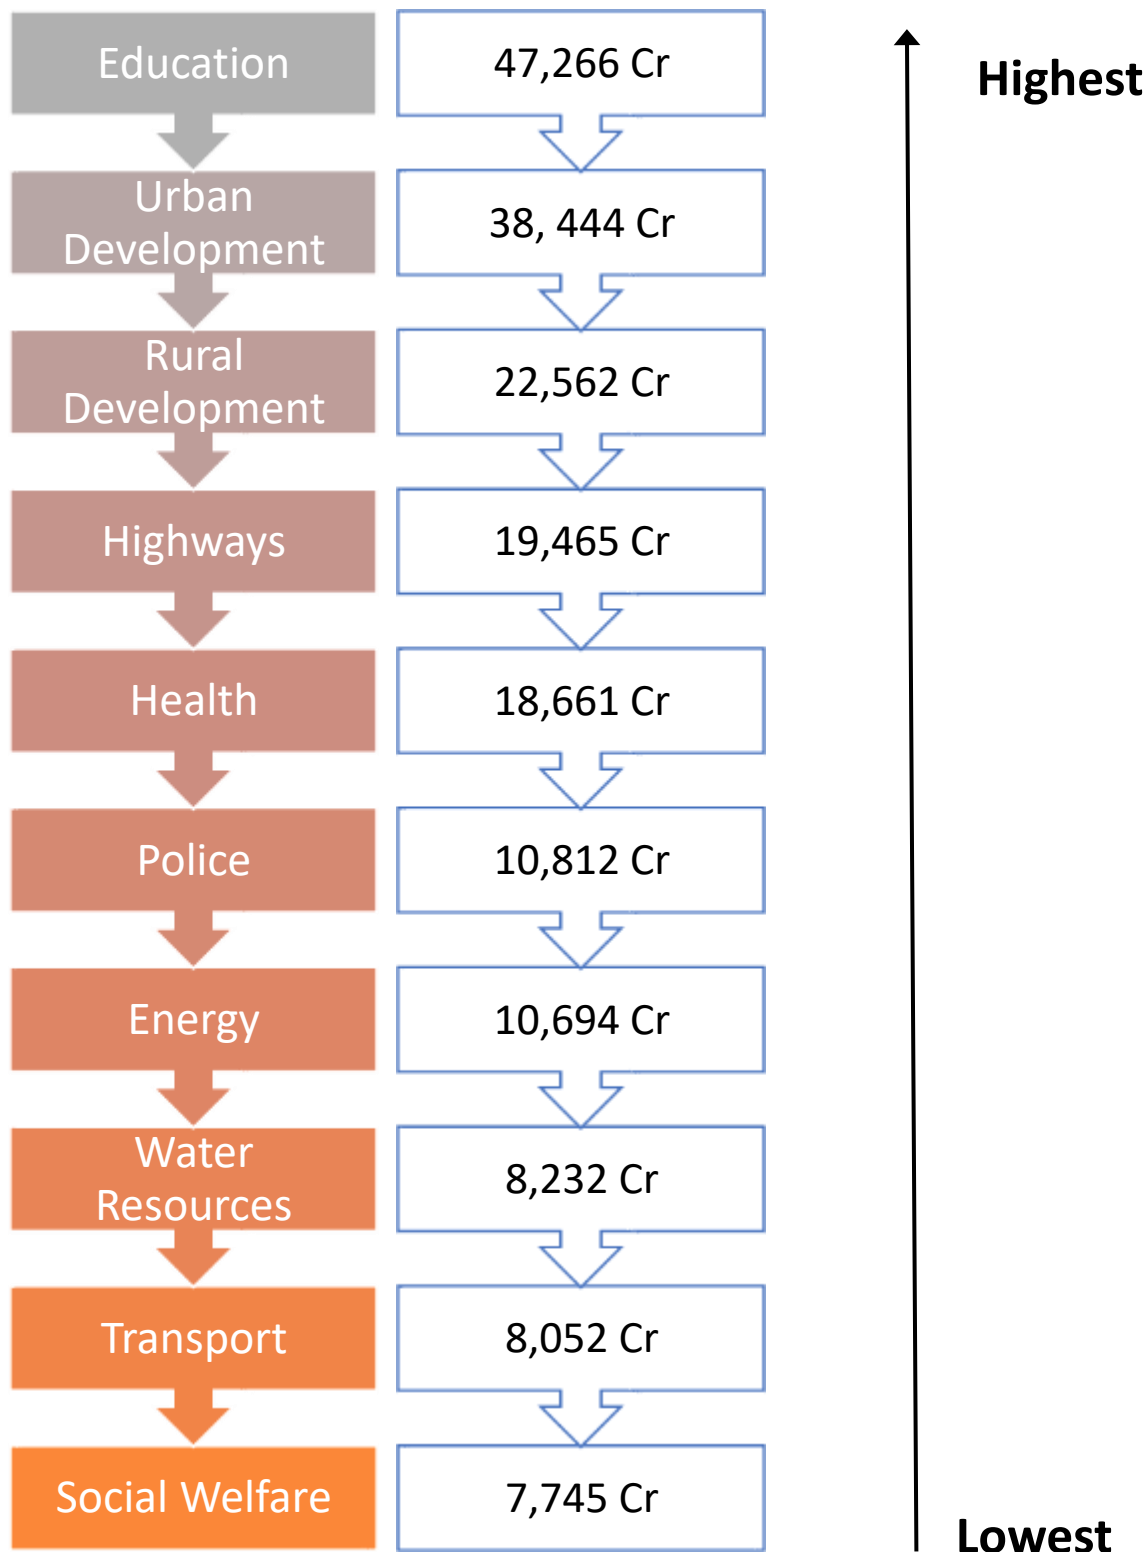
Education
47,266 Cr
Highest
Urban Development
38, 444 Cr
Rural Development
22,562 Cr
Highways
19,465 Cr
Health
18,661 Cr
Police
10,812 Cr
Energy
10,694 Cr
Water Resources
8,232 Cr
Transport
8,052 Cr
Social Welfare
7,745 Cr
Lowest